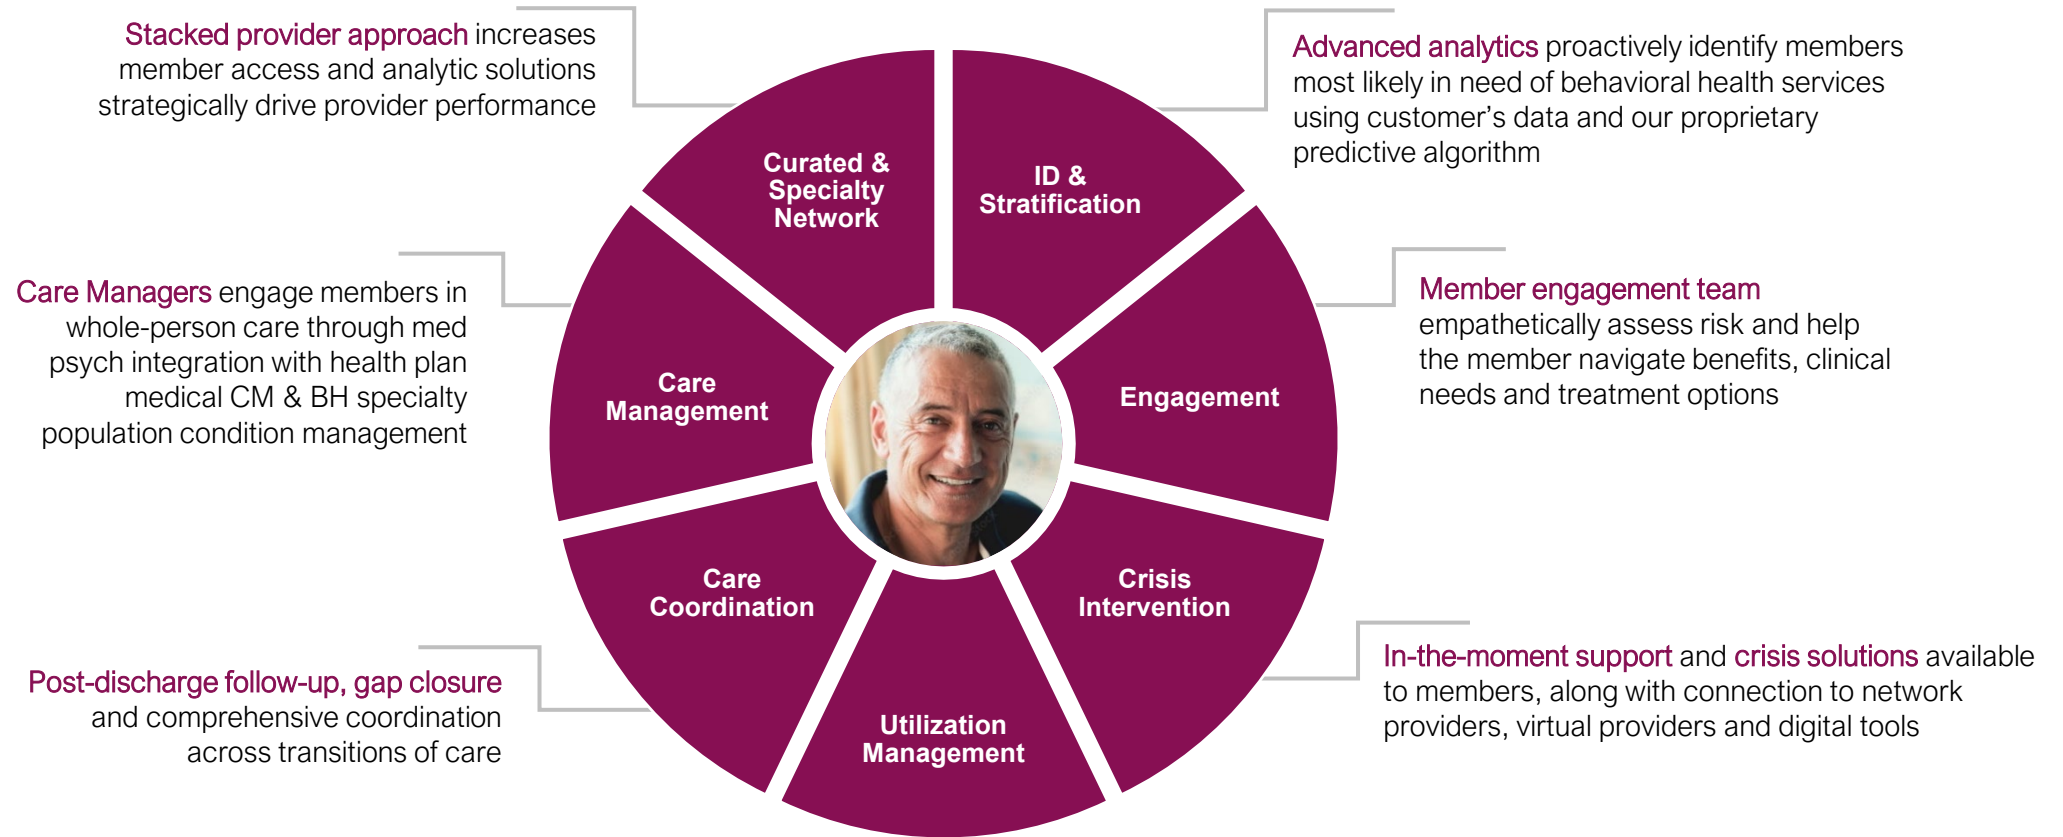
Stacked provider approach increases member access and analytic solutions strategically drive provider performance

Advanced analytics proactively identify members most likely in need of behavioral health services using customer's data and our proprietary predictive algorithm

Curated & Specialty Network

ID & Stratification

Care Managers engage members in whole-person care through med psych integration with health plan medical CM & BH specialty population condition management

Care Management

Engagement

Member engagement team empathetically assess risk and help the member navigate benefits, clinical needs and treatment options

Care Coordination

Crisis Intervention

Utilization Management

Post-discharge follow-up, gap closure and comprehensive coordination across transitions of care

In-the-moment support and crisis solutions available to members, along with connection to network providers, virtual providers and digital tools